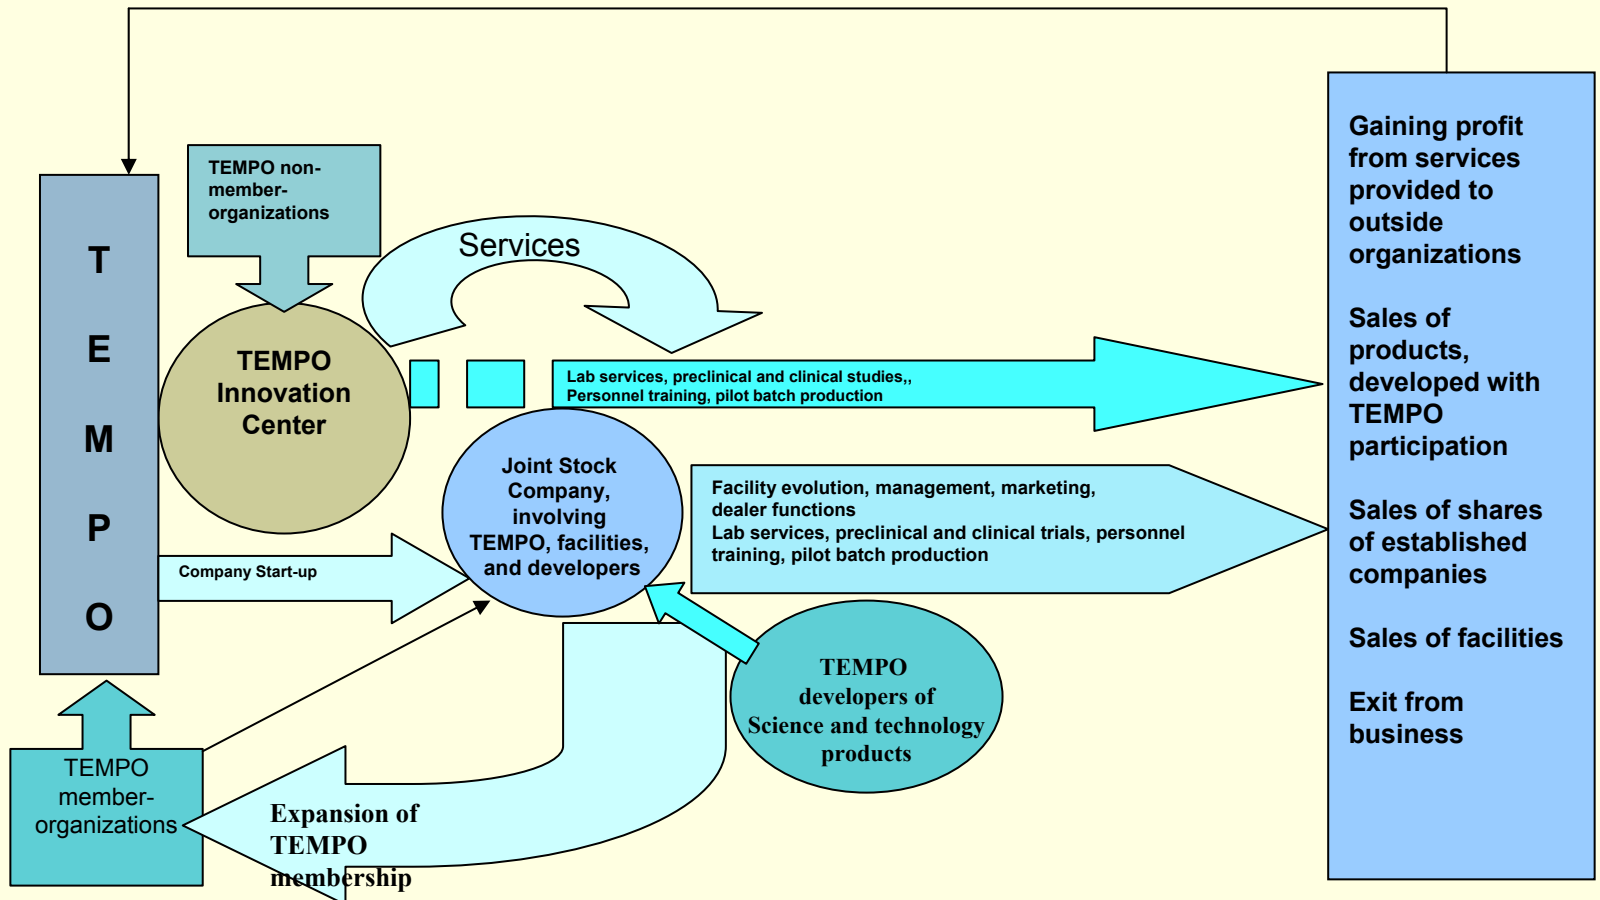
T
E
M
P
O

TEMPO non-member-organizations

Services

TEMPO Innovation Center

Lab services, preclinical and clinical studies,,
Personnel training, pilot batch production

Joint Stock Company, involving TEMPO, facilities, and developers

Facility evolution, management, marketing, dealer functions
Lab services, preclinical and clinical trials, personnel training, pilot batch production

Company Start-up

TEMPO developers of Science and technology products

TEMPO member-organizations

Expansion of TEMPO membership

Gaining profit from services provided to outside organizations

Sales of products, developed with TEMPO participation

Sales of shares of established companies

Sales of facilities

Exit from business